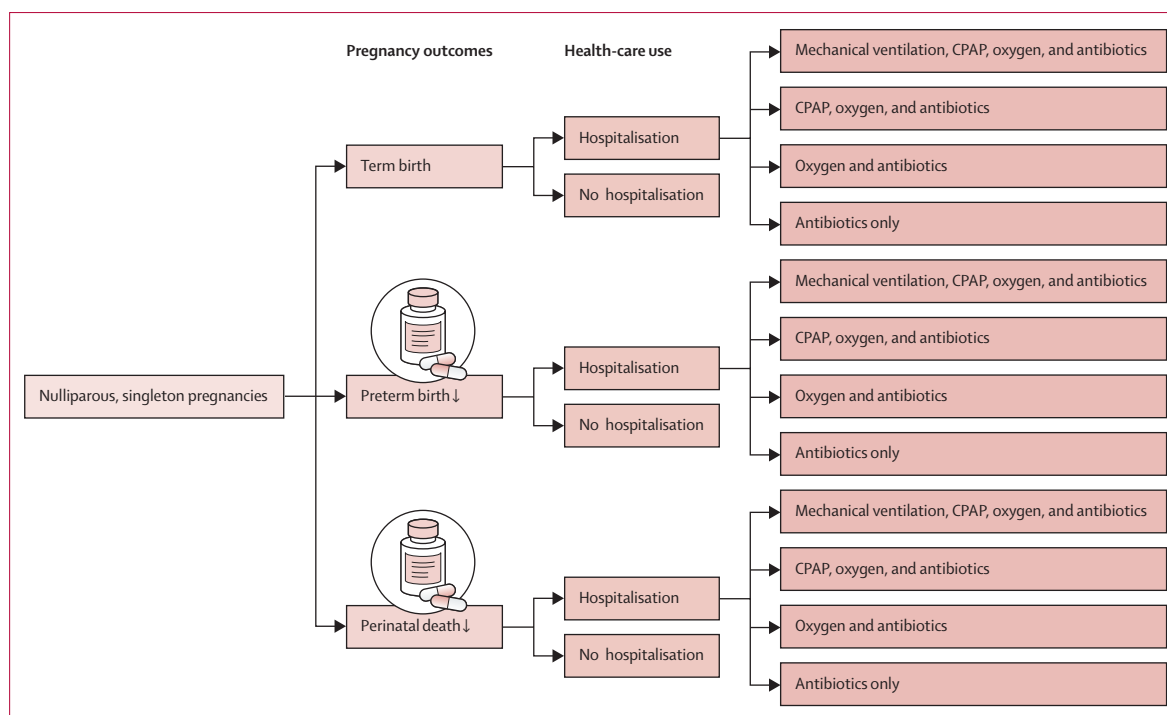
Pregnancy outcomes

Health-care use

Nulliparous, singleton pregnancies

Term birth

Hospitalisation

No hospitalisation

Mechanical ventilation, CPAP, oxygen, and antibiotics

CPAP, oxygen, and antibiotics

Oxygen and antibiotics

Antibiotics only

Preterm birth↓

Hospitalisation

No hospitalisation

Mechanical ventilation, CPAP, oxygen, and antibiotics

CPAP, oxygen, and antibiotics

Oxygen and antibiotics

Antibiotics only

Perinatal death↓

Hospitalisation

No hospitalisation

Mechanical ventilation, CPAP, oxygen, and antibiotics

CPAP, oxygen, and antibiotics

Oxygen and antibiotics

Antibiotics only